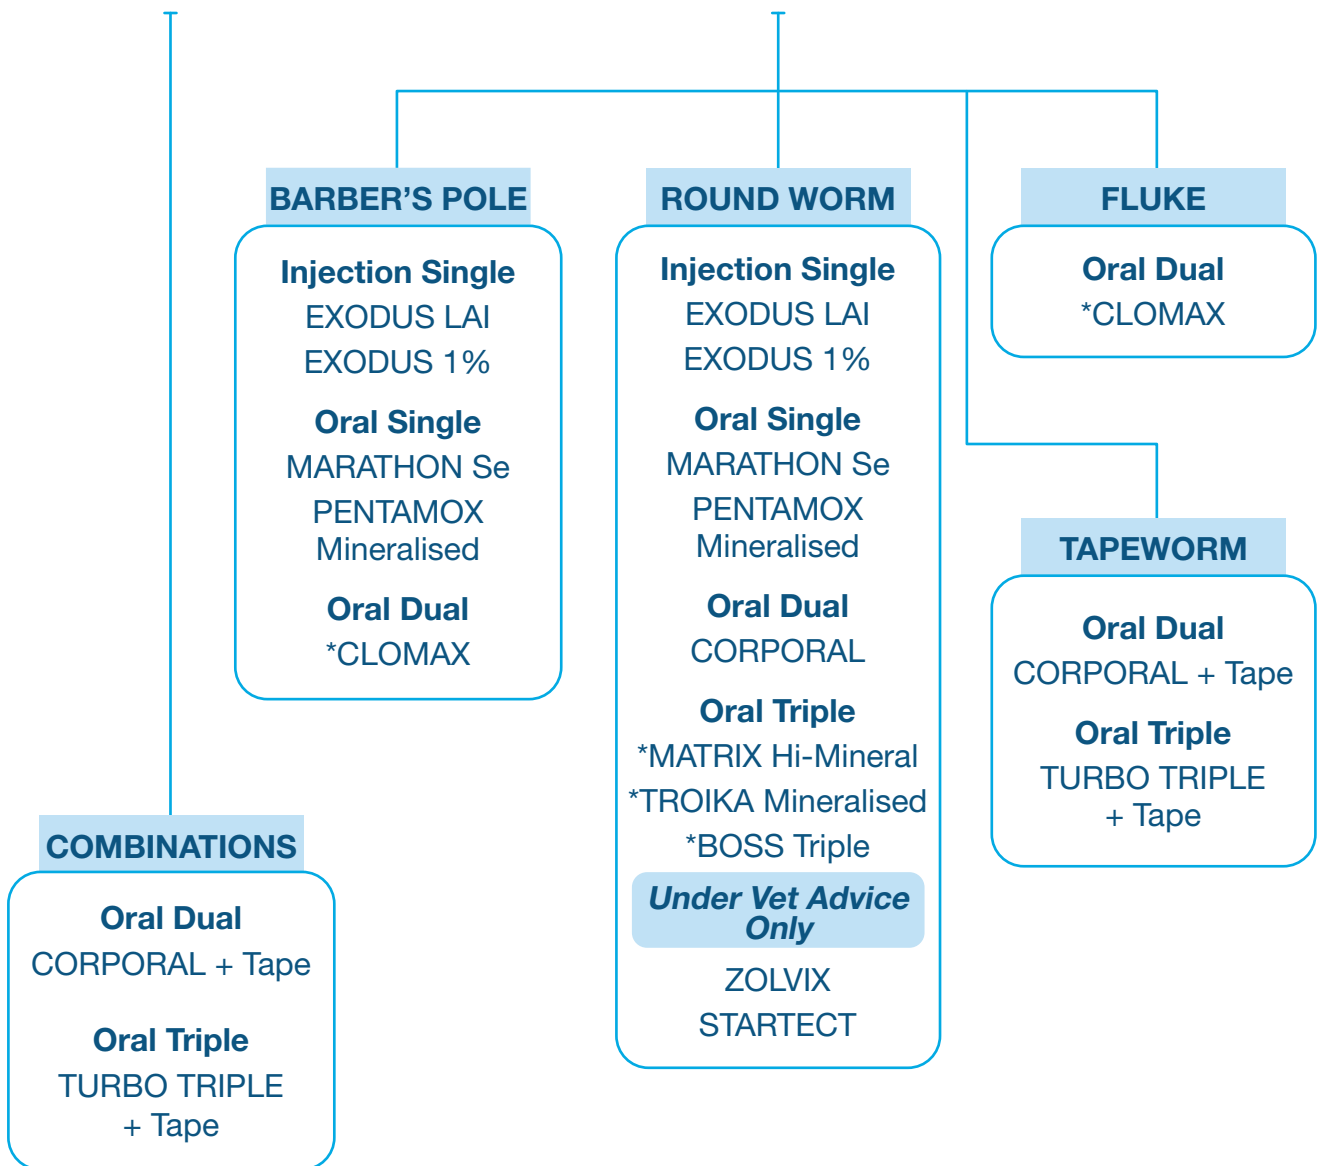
BARBER'S POLE

Injection Single
EXODUS LAI
EXODUS 1%

Oral Single
MARATHON Se
PENTAMOX Mineralised

Oral Dual
*CLOMAX

ROUND WORM

Injection Single
EXODUS LAI
EXODUS 1%

Oral Single
MARATHON Se
PENTAMOX Mineralised

Oral Dual
CORPORAL

Oral Triple
*MATRIX Hi-Mineral
*TROIKA Mineralised
*BOSS Triple

Under Vet Advice Only
ZOLVIX
STARTECT

FLUKE

Oral Dual
*CLOMAX

TAPEWORM

Oral Dual
CORPORAL + Tape

Oral Triple
TURBO TRIPLE + Tape

COMBINATIONS

Oral Dual
CORPORAL + Tape

Oral Triple
TURBO TRIPLE + Tape